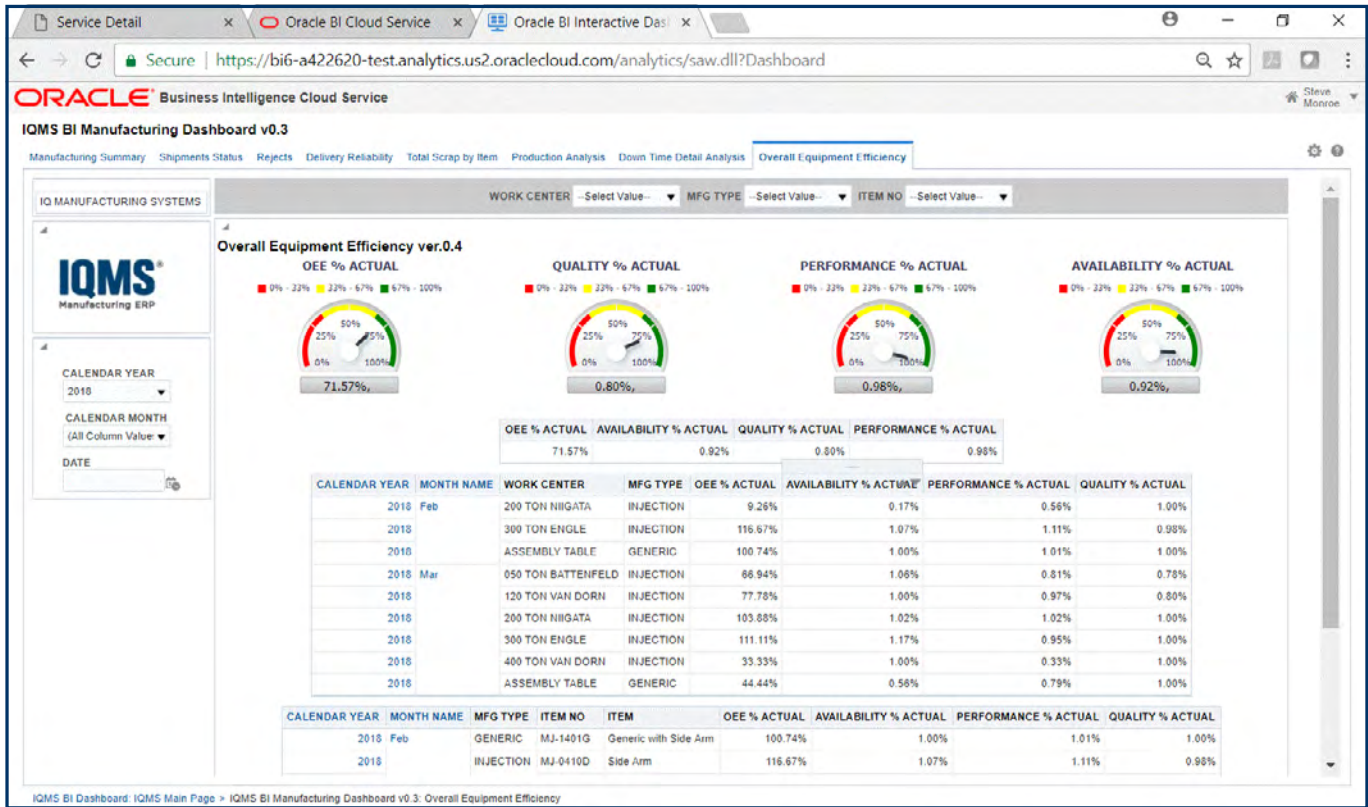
Service Detail | Oracle BI Cloud Service | Oracle BI Interactive Dasl

Secure | https://bi6-a422620-test.analytics.us2.oraclecloud.com/analytics/saw.dll?Dashboard

ORACLE Business Intelligence Cloud Service

Steve Monroe

IQMS BI Manufacturing Dashboard v0.3

Manufacturing Summary | Shipments Status | Rejects | Delivery Reliability | Total Scrap by Item | Production Analysis | Down Time Detail Analysis | Overall Equipment Efficiency

IQ MANUFACTURING SYSTEMS

WORK CENTER --Select Value-- MFG TYPE --Select Value-- ITEM NO --Select Value--

IQMS Manufacturing ERP

CALENDAR YEAR
2018
CALENDAR MONTH
(All Column Value
DATE

Overall Equipment Efficiency ver.0.4

OEE % ACTUAL
0% - 33% 33% - 67% 67% - 100%
0% 25% 50% 75% 100%
71.57%,

QUALITY % ACTUAL
0% - 33% 33% - 67% 67% - 100%
0% 25% 50% 75% 100%
0.80%,

PERFORMANCE % ACTUAL
0% - 33% 33% - 67% 67% - 100%
0% 25% 50% 75% 100%
0.98%,

AVAILABILITY % ACTUAL
0% - 33% 33% - 67% 67% - 100%
0% 25% 50% 75% 100%
0.92%,

| OEE % ACTUAL | AVAILABILITY % ACTUAL | QUALITY % ACTUAL | PERFORMANCE % ACTUAL |
|---|---|---|---|
| 71.57% | 0.92% | 0.80% | 0.98% |

| CALENDAR YEAR | MONTH NAME | WORK CENTER | MFG TYPE | OEE % ACTUAL | AVAILABILITY % ACTUAL | PERFORMANCE % ACTUAL | QUALITY % ACTUAL |
|---|---|---|---|---|---|---|---|
| 2018 | Feb | 200 TON NIIGATA | INJECTION | 9.26% | 0.17% | 0.56% | 1.00% |
| 2018 | | 300 TON ENGLE | INJECTION | 116.67% | 1.07% | 1.11% | 0.98% |
| 2018 | | ASSEMBLY TABLE | GENERIC | 100.74% | 1.00% | 1.01% | 1.00% |
| 2018 | Mar | 050 TON BATTENFELD | INJECTION | 86.94% | 1.06% | 0.81% | 0.78% |
| 2018 | | 120 TON VAN DORN | INJECTION | 77.78% | 1.00% | 0.97% | 0.80% |
| 2018 | | 200 TON NIIGATA | INJECTION | 103.88% | 1.02% | 1.02% | 1.00% |
| 2018 | | 300 TON ENGLE | INJECTION | 111.11% | 1.17% | 0.95% | 1.00% |
| 2018 | | 400 TON VAN DORN | INJECTION | 33.33% | 1.00% | 0.33% | 1.00% |
| 2018 | | ASSEMBLY TABLE | GENERIC | 44.44% | 0.56% | 0.79% | 1.00% |

| CALENDAR YEAR | MONTH NAME | MFG TYPE | ITEM NO | ITEM | OEE % ACTUAL | AVAILABILITY % ACTUAL | PERFORMANCE % ACTUAL | QUALITY % ACTUAL |
|---|---|---|---|---|---|---|---|---|
| 2018 | Feb | GENERIC | MJ-1401G | Generic with Side Arm | 100.74% | 1.00% | 1.01% | 1.00% |
| 2018 | | INJECTION | MJ-0410D | Side Arm | 116.67% | 1.07% | 1.11% | 0.98% |

IQMS BI Dashboard: IQMS Main Page > IQMS BI Manufacturing Dashboard v0.3: Overall Equipment Efficiency